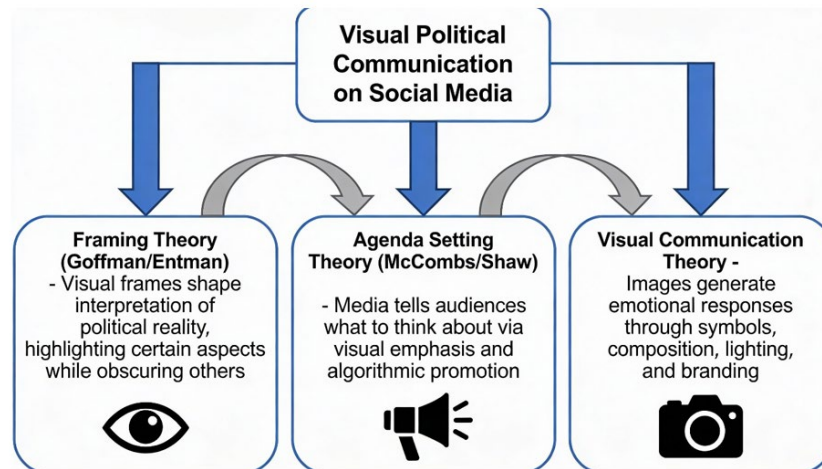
Visual Political Communication on Social Media

Framing Theory (Goffman/Entman)
- Visual frames shape interpretation of political reality, highlighting certain aspects while obscuring others

Agenda Setting Theory (McCombs/Shaw)
- Media tells audiences what to think about via visual emphasis and algorithmic promotion

Visual Communication Theory -
Images generate emotional responses through symbols, composition, lighting, and branding